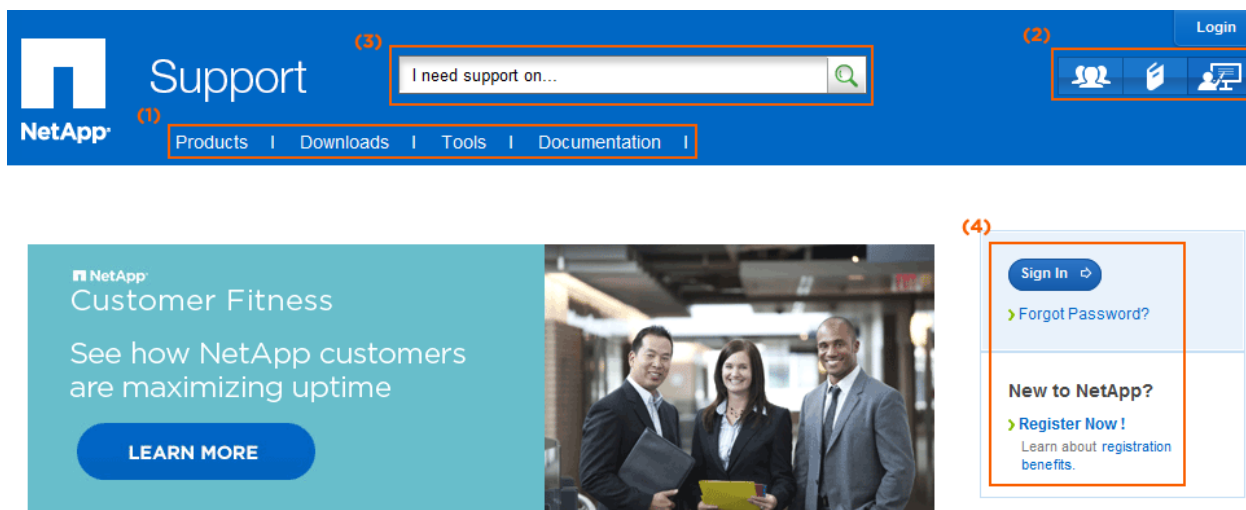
Login

NetApp

Support

(3)

I need support on...

(2)

(1)

Products | Downloads | Tools | Documentation |

(4)

NetApp
Customer Fitness

See how NetApp customers are maximizing uptime

LEARN MORE

Sign In

› Forgot Password?

New to NetApp?

› Register Now !
Learn about registration benefits.